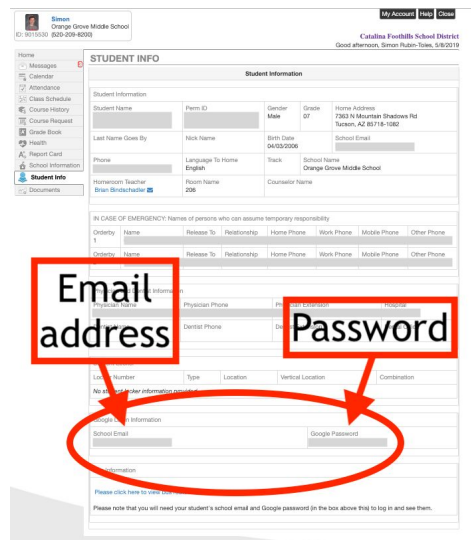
Simon
Orange Grove Middle School
ID: 9015530 (520-209-8200)

My Account | Help | Close

Catalina Foothills School District
Good afternoon, Simon Rubin-Toles, 5/8/2019

Home
Messages
Calendar
Attendance
Class Schedule
Course History
Course Request
Grade Book
Health
Report Card
School Information
Student Info
Documents

STUDENT INFO

Student Information

Student Information

| Student Name | Perm ID | Gender | Grade | Home Address |
|---|---|---|---|---|
| | | Male | 07 | 7363 N Mountain Shadows Rd Tucson, AZ 85718-1082 |

| Last Name Goes By | Nick Name | Birth Date | School Email |
|---|---|---|---|
| | | 04/03/2006 | |

| Phone | Language To Home | Track | School Name |
|---|---|---|---|
| | English | | Orange Grove Middle School |

| Homeroom Teacher | Room Name | Counselor Name |
|---|---|---|
| Brian Bindschadler | 206 | |

IN CASE OF EMERGENCY: Names of persons who can assume temporary responsibility

| Orderby | Name | Release To | Relationship | Home Phone | Work Phone | Mobile Phone | Other Phone |
|---|---|---|---|---|---|---|---|
| 1 | | | | | | | |
| Orderby | Name | Release To | Relationship | Home Phone | Work Phone | Mobile Phone | Other Phone |

Email address

Password

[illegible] Information

| Physician Name | Physician Phone | Physician Extension | Hospital |
|---|---|---|---|

Dentist Phone

| Locker Number | Type | Location | Vertical Location | Combination |
|---|---|---|---|---|

No student locker information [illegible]

Google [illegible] Information

| School Email | Google Password |
|---|---|

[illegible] Information

Please click here to view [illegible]

Please note that you will need your student's school email and Google password (in the box above this) to log in and see them.